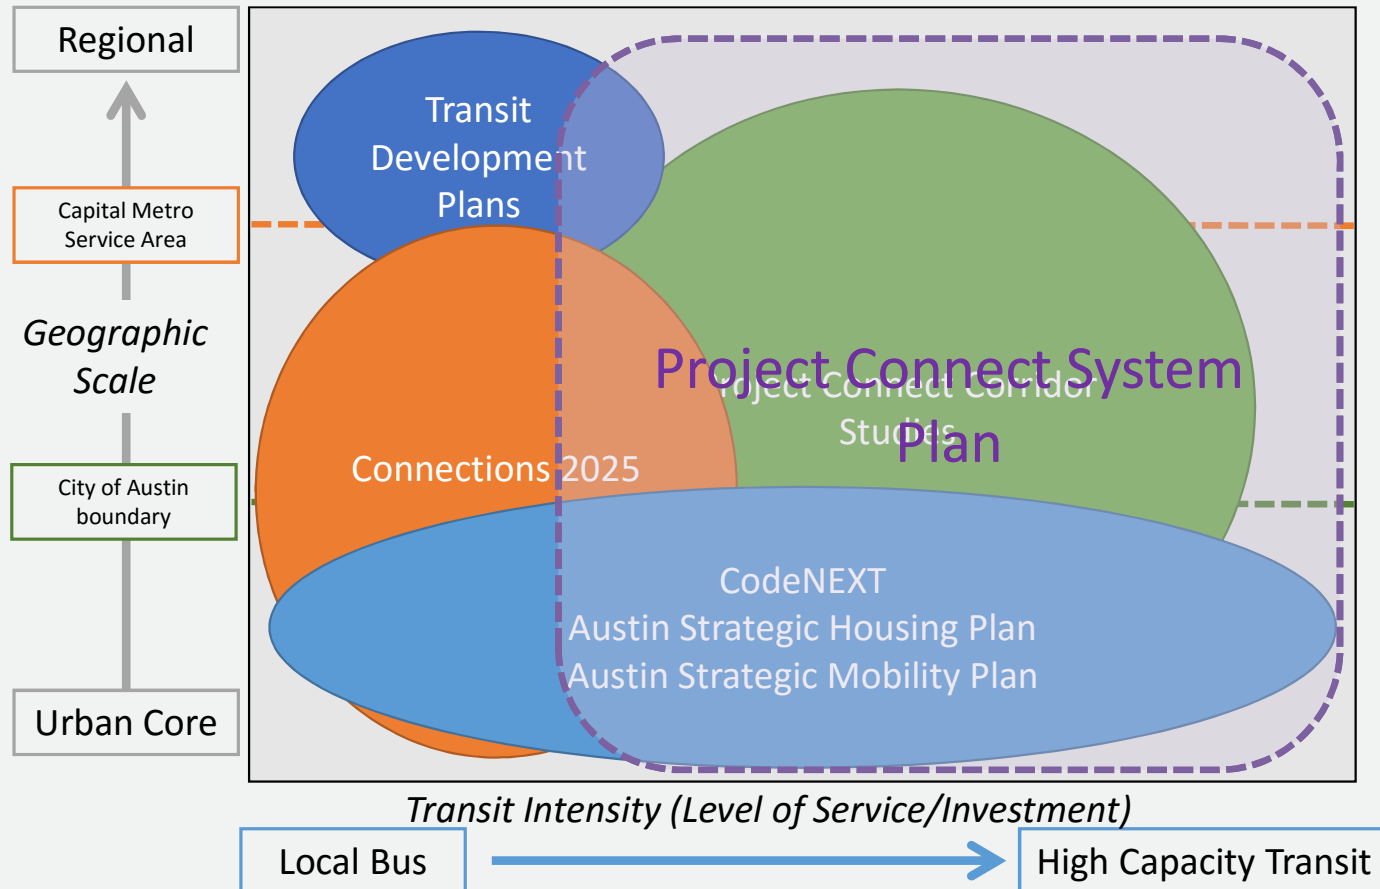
Regional

Capital Metro Service Area

Geographic Scale

City of Austin boundary

Urban Core

Transit Development Plans

Project Connect Corridor Studies

Project Connect System Plan

Connections 2025

CodeNEXT
Austin Strategic Housing Plan
Austin Strategic Mobility Plan

Transit Intensity (Level of Service/Investment)

Local Bus

High Capacity Transit